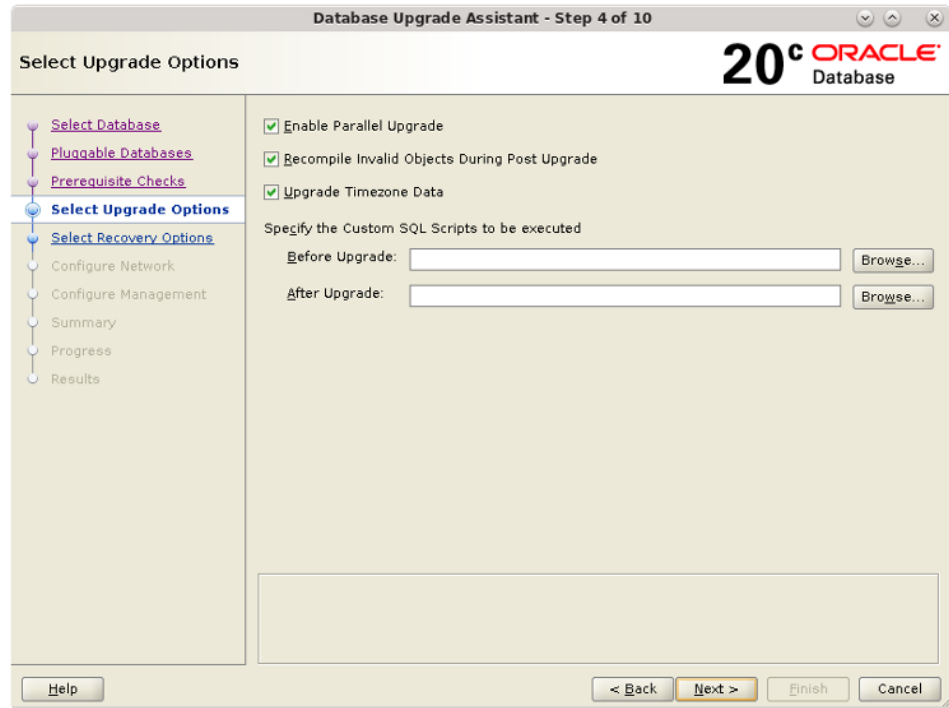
Database Upgrade Assistant - Step 4 of 10

Select Upgrade Options

20c ORACLE Database

Select Database
Pluggable Databases
Prerequisite Checks
Select Upgrade Options
Select Recovery Options
Configure Network
Configure Management
Summary
Progress
Results

Enable Parallel Upgrade

Recompile Invalid Objects During Post Upgrade

Upgrade Timezone Data

Specify the Custom SQL Scripts to be executed

Before Upgrade:

Browse...

After Upgrade:

Browse...

Help

< Back

Next >

Finish

Cancel